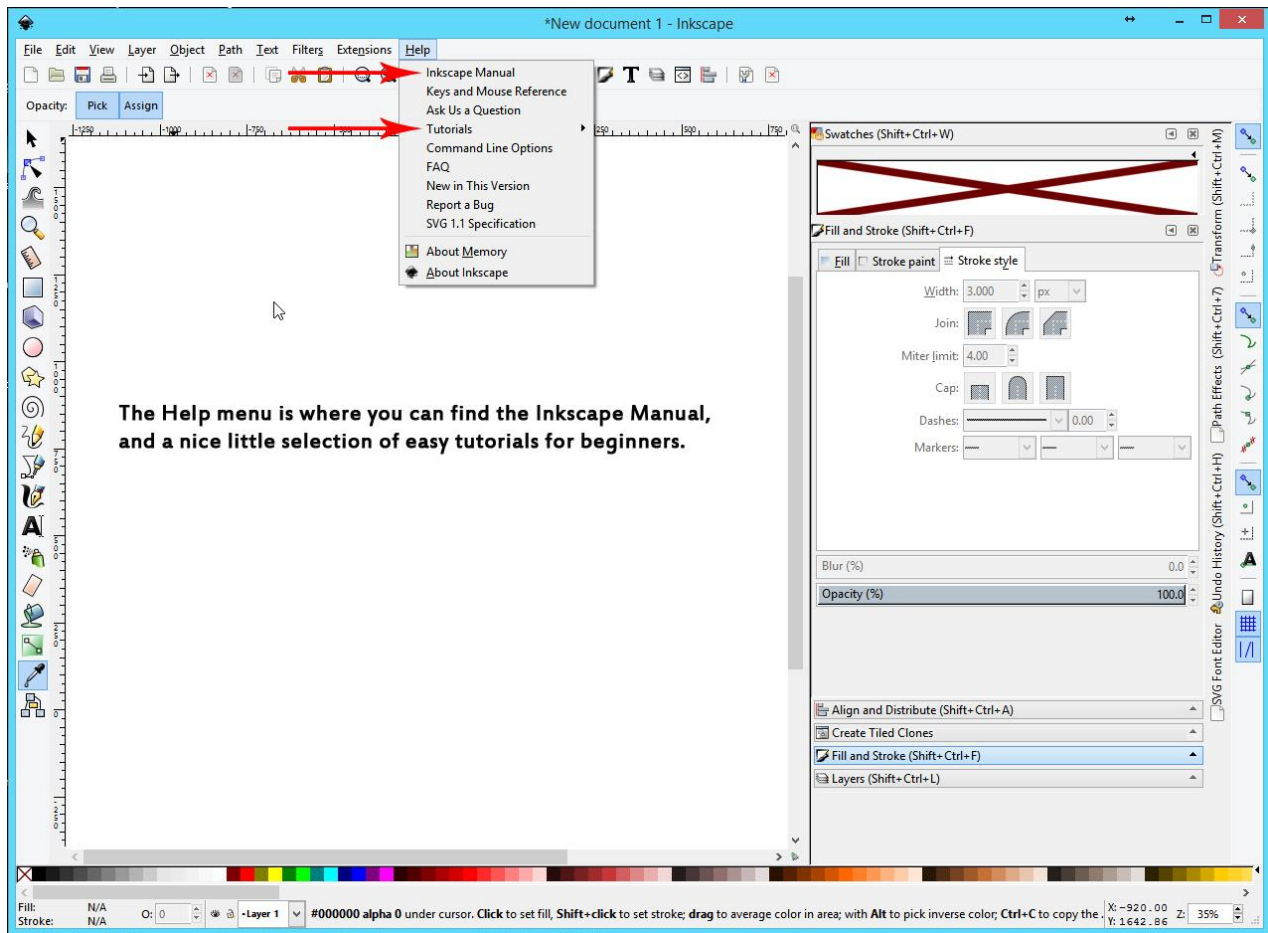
*New document 1 - Inkscape

File Edit View Layer Object Path Text Filters Extensions Help

Opacity: Pick Assign

Inkscape Manual
Keys and Mouse Reference
Ask Us a Question
Tutorials
Command Line Options
FAQ
New in This Version
Report a Bug
SVG 1.1 Specification
About Memory
About Inkscape

-1250 -1000 -750 250 500 750

The Help menu is where you can find the Inkscape Manual, and a nice little selection of easy tutorials for beginners.

Swatches (Shift+Ctrl+W)

Fill and Stroke (Shift+Ctrl+F)

Fill Stroke paint Stroke style

Width: 3.000 px
Join:
Miter limit: 4.00
Cap:
Dashes: 0.00
Markers:

Blur (%) 0.0
Opacity (%) 100.0

Align and Distribute (Shift+Ctrl+A)
Create Tiled Clones
Fill and Stroke (Shift+Ctrl+F)
Layers (Shift+Ctrl+L)

Transform (Shift+Ctrl+M)
Path Effects (Shift+Ctrl+7)
Undo History (Shift+Ctrl+H)
SVG Font Editor

Fill: N/A
Stroke: N/A
O: 0
-Layer 1
#000000 alpha 0 under cursor. Click to set fill, Shift+click to set stroke; drag to average color in area; with Alt to pick inverse color; Ctrl+C to copy the
X: -920.00
Y: 1642.86
Z: 35%